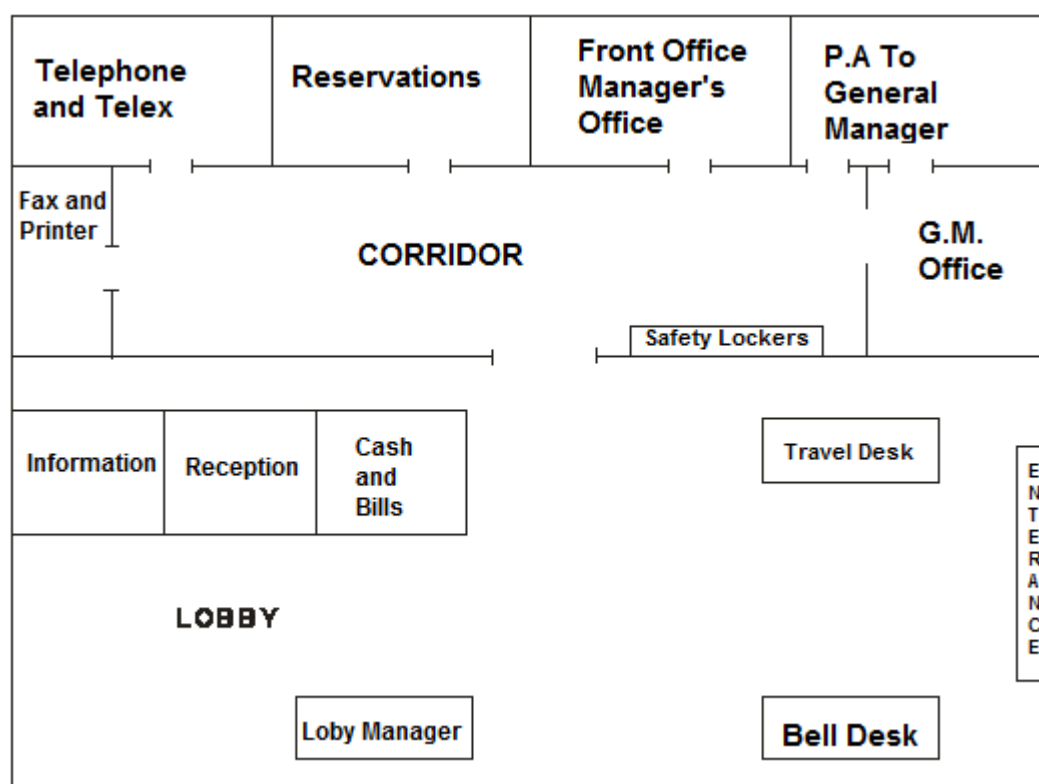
Telephone and Telex

Reservations

Front Office Manager's Office

P.A To General Manager

Fax and Printer

CORRIDOR

G.M. Office

Safety Lockers

Information

Reception

Cash and Bills

Travel Desk

E N T E R A N C E

LOBBY

Loby Manager

Bell Desk